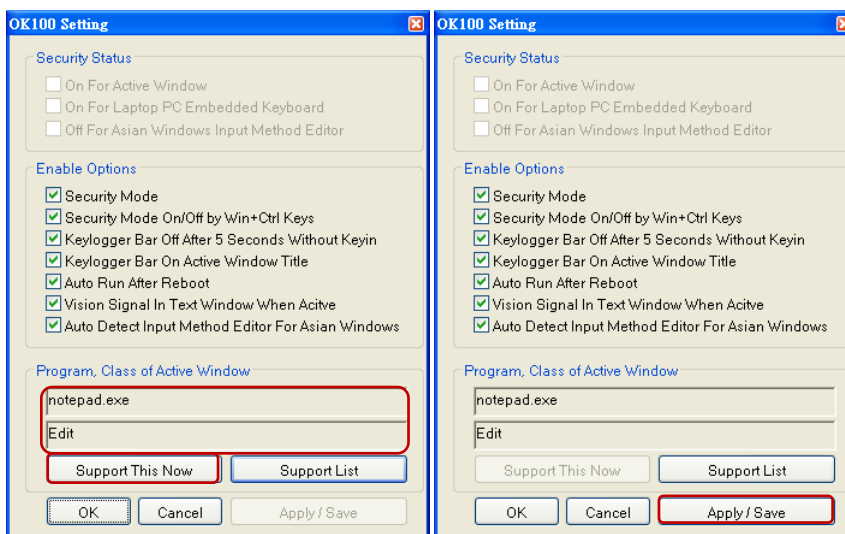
OK100 Setting

Security Status

On For Active Window

On For Laptop PC Embedded Keyboard

Off For Asian Windows Input Method Editor

Enable Options

Security Mode

Security Mode On/Off by Win+Ctrl Keys

Keylogger Bar Off After 5 Seconds Without Keyin

Keylogger Bar On Active Window Title

Auto Run After Reboot

Vision Signal In Text Window When Acitve

Auto Detect Input Method Editor For Asian Windows

Program, Class of Active Window

notepad.exe

Edit

Support This Now

Support List

OK

Cancel

Apply / Save

OK100 Setting

Security Status

On For Active Window

On For Laptop PC Embedded Keyboard

Off For Asian Windows Input Method Editor

Enable Options

Security Mode

Security Mode On/Off by Win+Ctrl Keys

Keylogger Bar Off After 5 Seconds Without Keyin

Keylogger Bar On Active Window Title

Auto Run After Reboot

Vision Signal In Text Window When Acitve

Auto Detect Input Method Editor For Asian Windows

Program, Class of Active Window

notepad.exe

Edit

Support This Now

Support List

OK

Cancel

Apply / Save